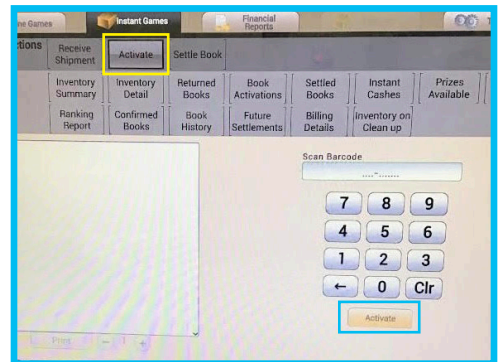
ne Games
Instant Games
Financial Reports
tions
Receive Shipment
Activate
Settle Book
Inventory Summary
Inventory Detail
Returned Books
Book Activations
Settled Books
Instant Cashes
Prizes Available
Ranking Report
Confirmed Books
Book History
Future Settlements
Billing Details
Inventory on Clean up
Scan Barcode
___-______
7
8
9
4
5
6
1
2
3
←
0
Clr
Activate
Print
1